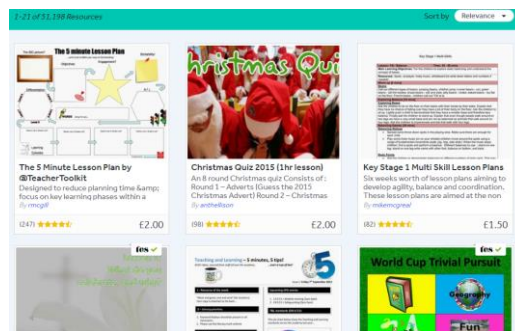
1-21 of 51,198 Resources

Sort by Relevance

The 5 minute Lesson Plan

The 5 Minute Lesson Plan by @TeacherToolkit
Designed to reduce planning time &amp; focus on key learning phases within a
By rmcgill
(247) £2.00

Christmas Quiz

Christmas Quiz 2015 (1hr lesson)
An 8 round Christmas quiz Consists of: Round 1 – Adverts (Guess the 2015 Christmas Advert) Round 2 – Christmas
By anthelison
(98) £2.00

Key Stage 1 Multi Skill Lesson Plans
Six weeks worth of lesson plans aiming to develop agility, balance and coordination. These lesson plans are aimed at the non
By mikemcgreal
(82) £1.50

tes

Teaching and Learning – 5 minutes, 5 tips!

5

tes

World Cup Trivial Pursuit

Geography

Fun